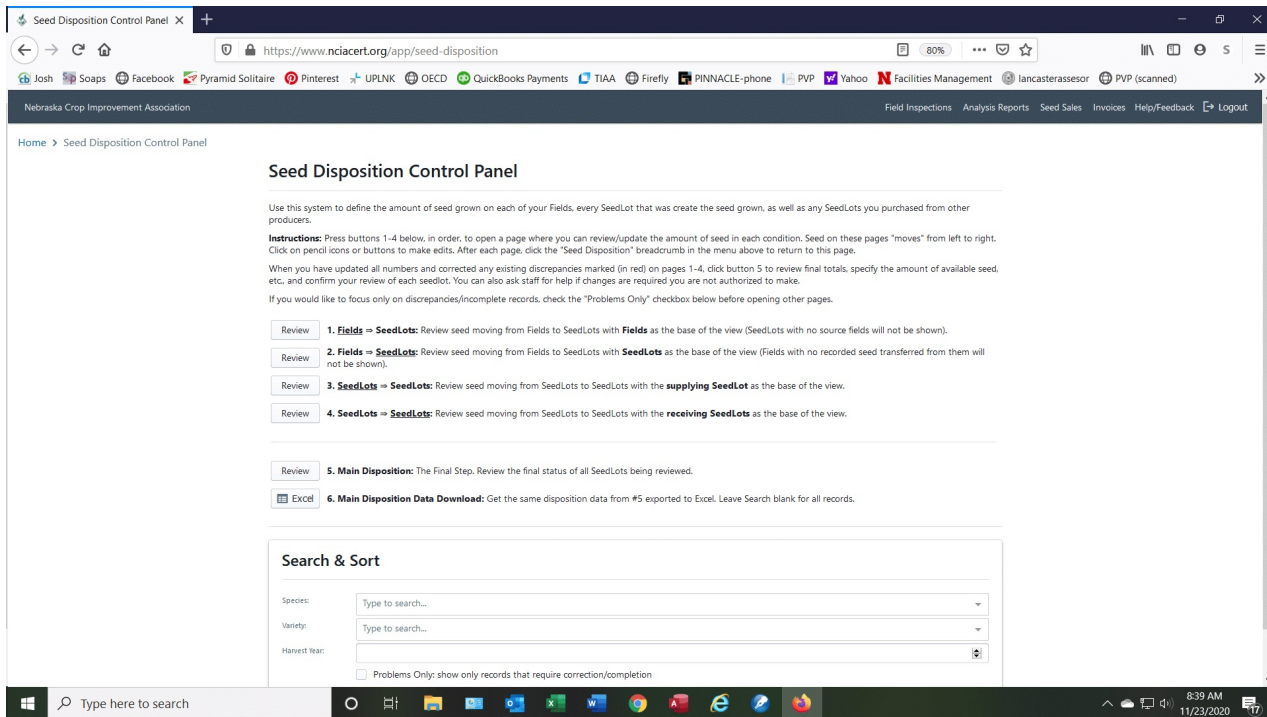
Seed Disposition Control Panel ×  +

https://www.nciacert.org/app/seed-disposition  80%  ···

Josh  Soaps  Facebook  Pyramid Solitaire  Pinterest  UPLNK  OECD  QuickBooks Payments  TIAA  Firefly  PINNACLE-phone  PVP  Yahoo  Facilities Management  lancasterassesor  PVP (scanned)

Nebraska Crop Improvement Association

Field Inspections  Analysis Reports  Seed Sales  Invoices  Help/Feedback  Logout

Home > Seed Disposition Control Panel

Seed Disposition Control Panel

Use this system to define the amount of seed grown on each of your Fields, every SeedLot that was create the seed grown, as well as any SeedLots you purchased from other producers.

Instructions: Press buttons 1-4 below, in order, to open a page where you can review/update the amount of seed in each condition. Seed on these pages "moves" from left to right. Click on pencil icons or buttons to make edits. After each page, click the "Seed Disposition" breadcrumb in the menu above to return to this page.

When you have updated all numbers and corrected any existing discrepancies marked (in red) on pages 1-4, click button 5 to review final totals, specify the amount of available seed, etc., and confirm your review of each seedlot. You can also ask staff for help if changes are required you are not authorized to make.

If you would like to focus only on discrepancies/incomplete records, check the "Problems Only" checkbox below before opening other pages.

Review  1. Fields ⇒ SeedLots: Review seed moving from Fields to SeedLots with Fields as the base of the view (SeedLots with no source fields will not be shown).

Review  2. Fields ⇒ SeedLots: Review seed moving from Fields to SeedLots with SeedLots as the base of the view (Fields with no recorded seed transferred from them will not be shown).

Review  3. SeedLots ⇒ SeedLots: Review seed moving from SeedLots to SeedLots with the supplying SeedLot as the base of the view.

Review  4. SeedLots ⇒ SeedLots: Review seed moving from SeedLots to SeedLots with the receiving SeedLots as the base of the view.

Review  5. Main Disposition: The Final Step. Review the final status of all SeedLots being reviewed.

Excel  6. Main Disposition Data Download: Get the same disposition data from #5 exported to Excel. Leave Search blank for all records.

Search & Sort

Species: Type to search...

Variety: Type to search...

Harvest Year:

Problems Only: show only records that require correction/completion

Type here to search

8:39 AM
11/23/2020